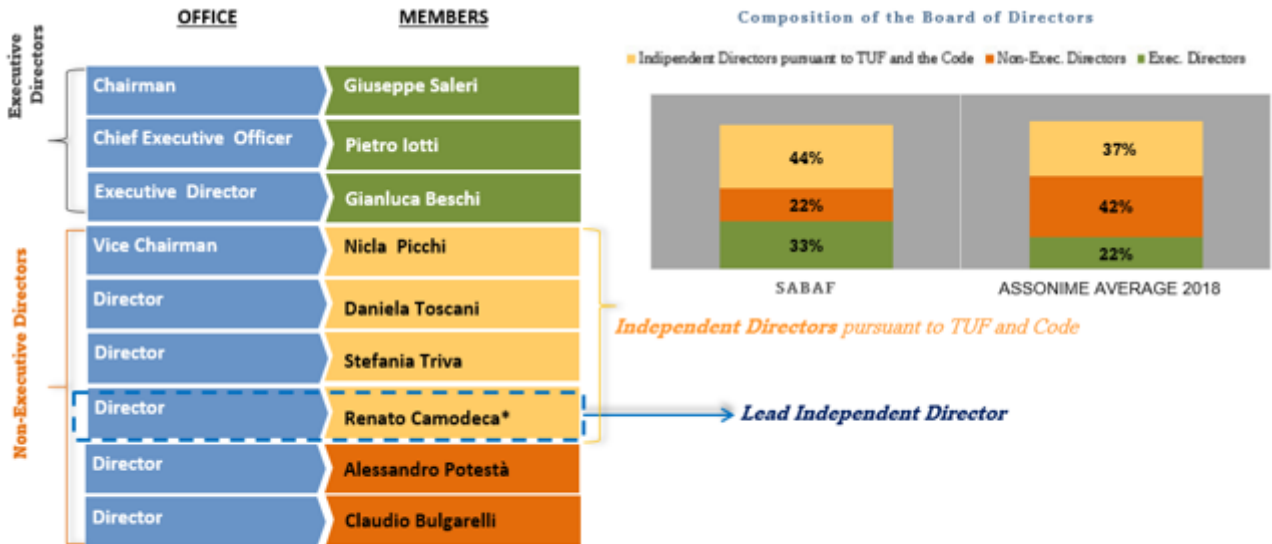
OFFICE

MEMBERS

Executive Directors

Chairman | Giuseppe Saleri

Chief Executive Officer | Pietro Iotti

Executive Director | Gianluca Beschi

Non-Executive Directors

Vice Chairman | Nicla Picchi

Director | Daniela Toscani

Director | Stefania Triva

Director | Renato Camodeca*

Director | Alessandro Potestà

Director | Claudio Bulgarelli

Independent Directors pursuant to TUF and Code

Lead Independent Director

Composition of the Board of Directors

Indipendent Directors pursuant to TUF and the Code  Non-Exec. Directors  Exec. Directors

44%
22%
33%

37%
42%
22%

SABAF

ASSONIME AVERAGE 2018